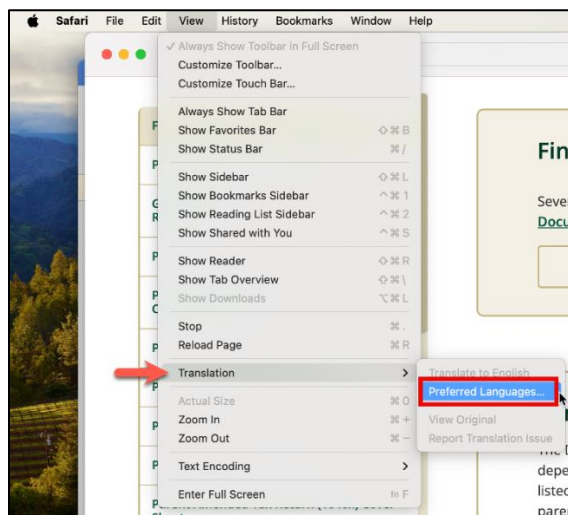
Safari File Edit View History Bookmarks Window Help

✓ Always Show Toolbar in Full Screen
Customize Toolbar...
Customize Touch Bar...

Always Show Tab Bar
Show Favorites Bar ⇧⌘B
Show Status Bar ⌘/

Show Sidebar ⇧⌘L
Show Bookmarks Sidebar ^⌘1
Show Reading List Sidebar ^⌘2
Show Shared with You ^⌘S

Show Reader ⇧⌘R
Show Tab Overview ⇧⌘\
Show Downloads ⌥⌘L

Stop ⌘.
Reload Page ⌘R

Translation >

Actual Size ⌘0
Zoom In ⌘+
Zoom Out ⌘−

Text Encoding >

Enter Full Screen fn F

Translate to English
Preferred Languages...
View Original
Report Translation Issue

Fin
Sever
Docu

The
depe
listed
paren